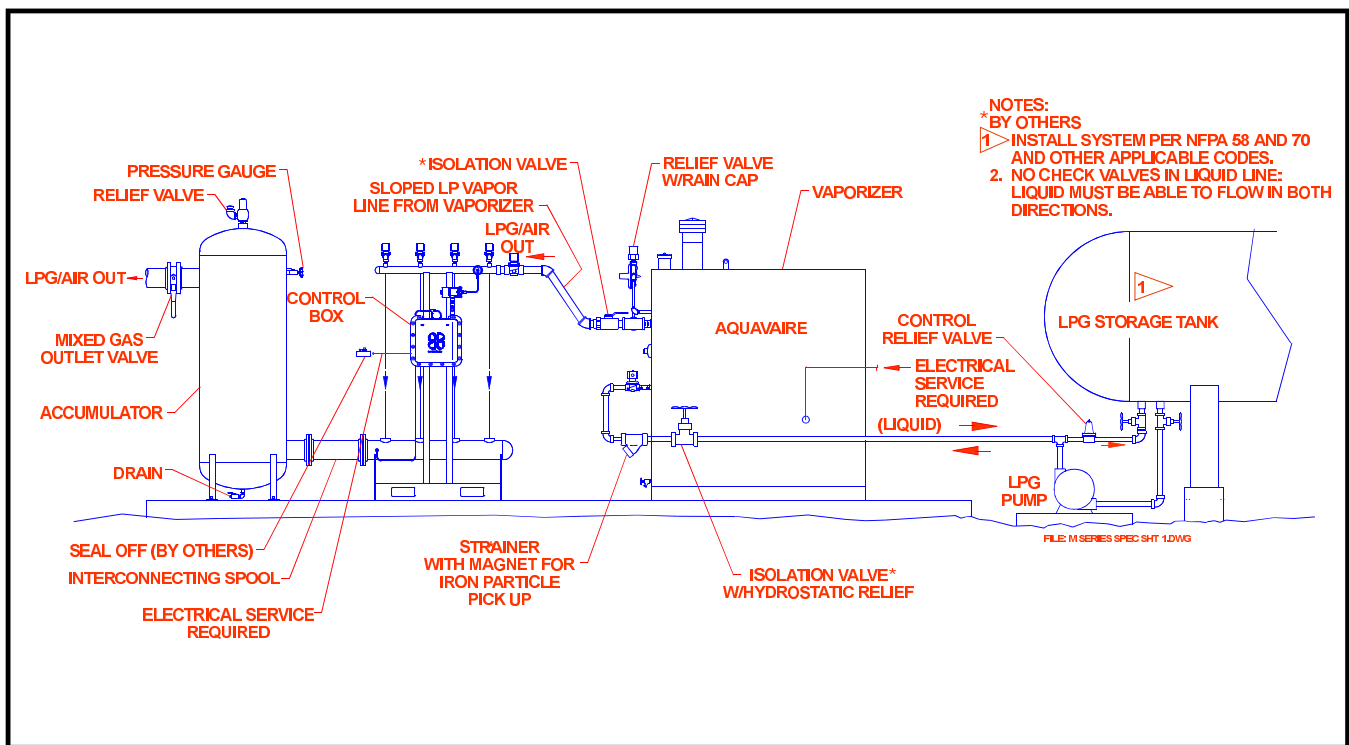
NOTES:
* BY OTHERS
1 INSTALL SYSTEM PER NFPA 58 AND 70 AND OTHER APPLICABLE CODES.
2. NO CHECK VALVES IN LIQUID LINE: LIQUID MUST BE ABLE TO FLOW IN BOTH DIRECTIONS.

PRESSURE GAUGE
RELIEF VALVE
LPG/AIR OUT
MIXED GAS OUTLET VALVE
ACCUMULATOR
DRAIN
* ISOLATION VALVE
SLOPED LP VAPOR LINE FROM VAPORIZER
LPG/AIR OUT
CONTROL BOX
RELIEF VALVE W/RAIN CAP
VAPORIZER
AQUAVAIRE
CONTROL RELIEF VALVE
ELECTRICAL SERVICE REQUIRED
(LIQUID)
1
LPG STORAGE TANK
LPG PUMP
FILE: M SERIES SPEC SHT 1.DWG
SEAL OFF (BY OTHERS)
INTERCONNECTING SPOOL
ELECTRICAL SERVICE REQUIRED
STRAINER WITH MAGNET FOR IRON PARTICLE PICK UP
ISOLATION VALVE* W/HYDROSTATIC RELIEF